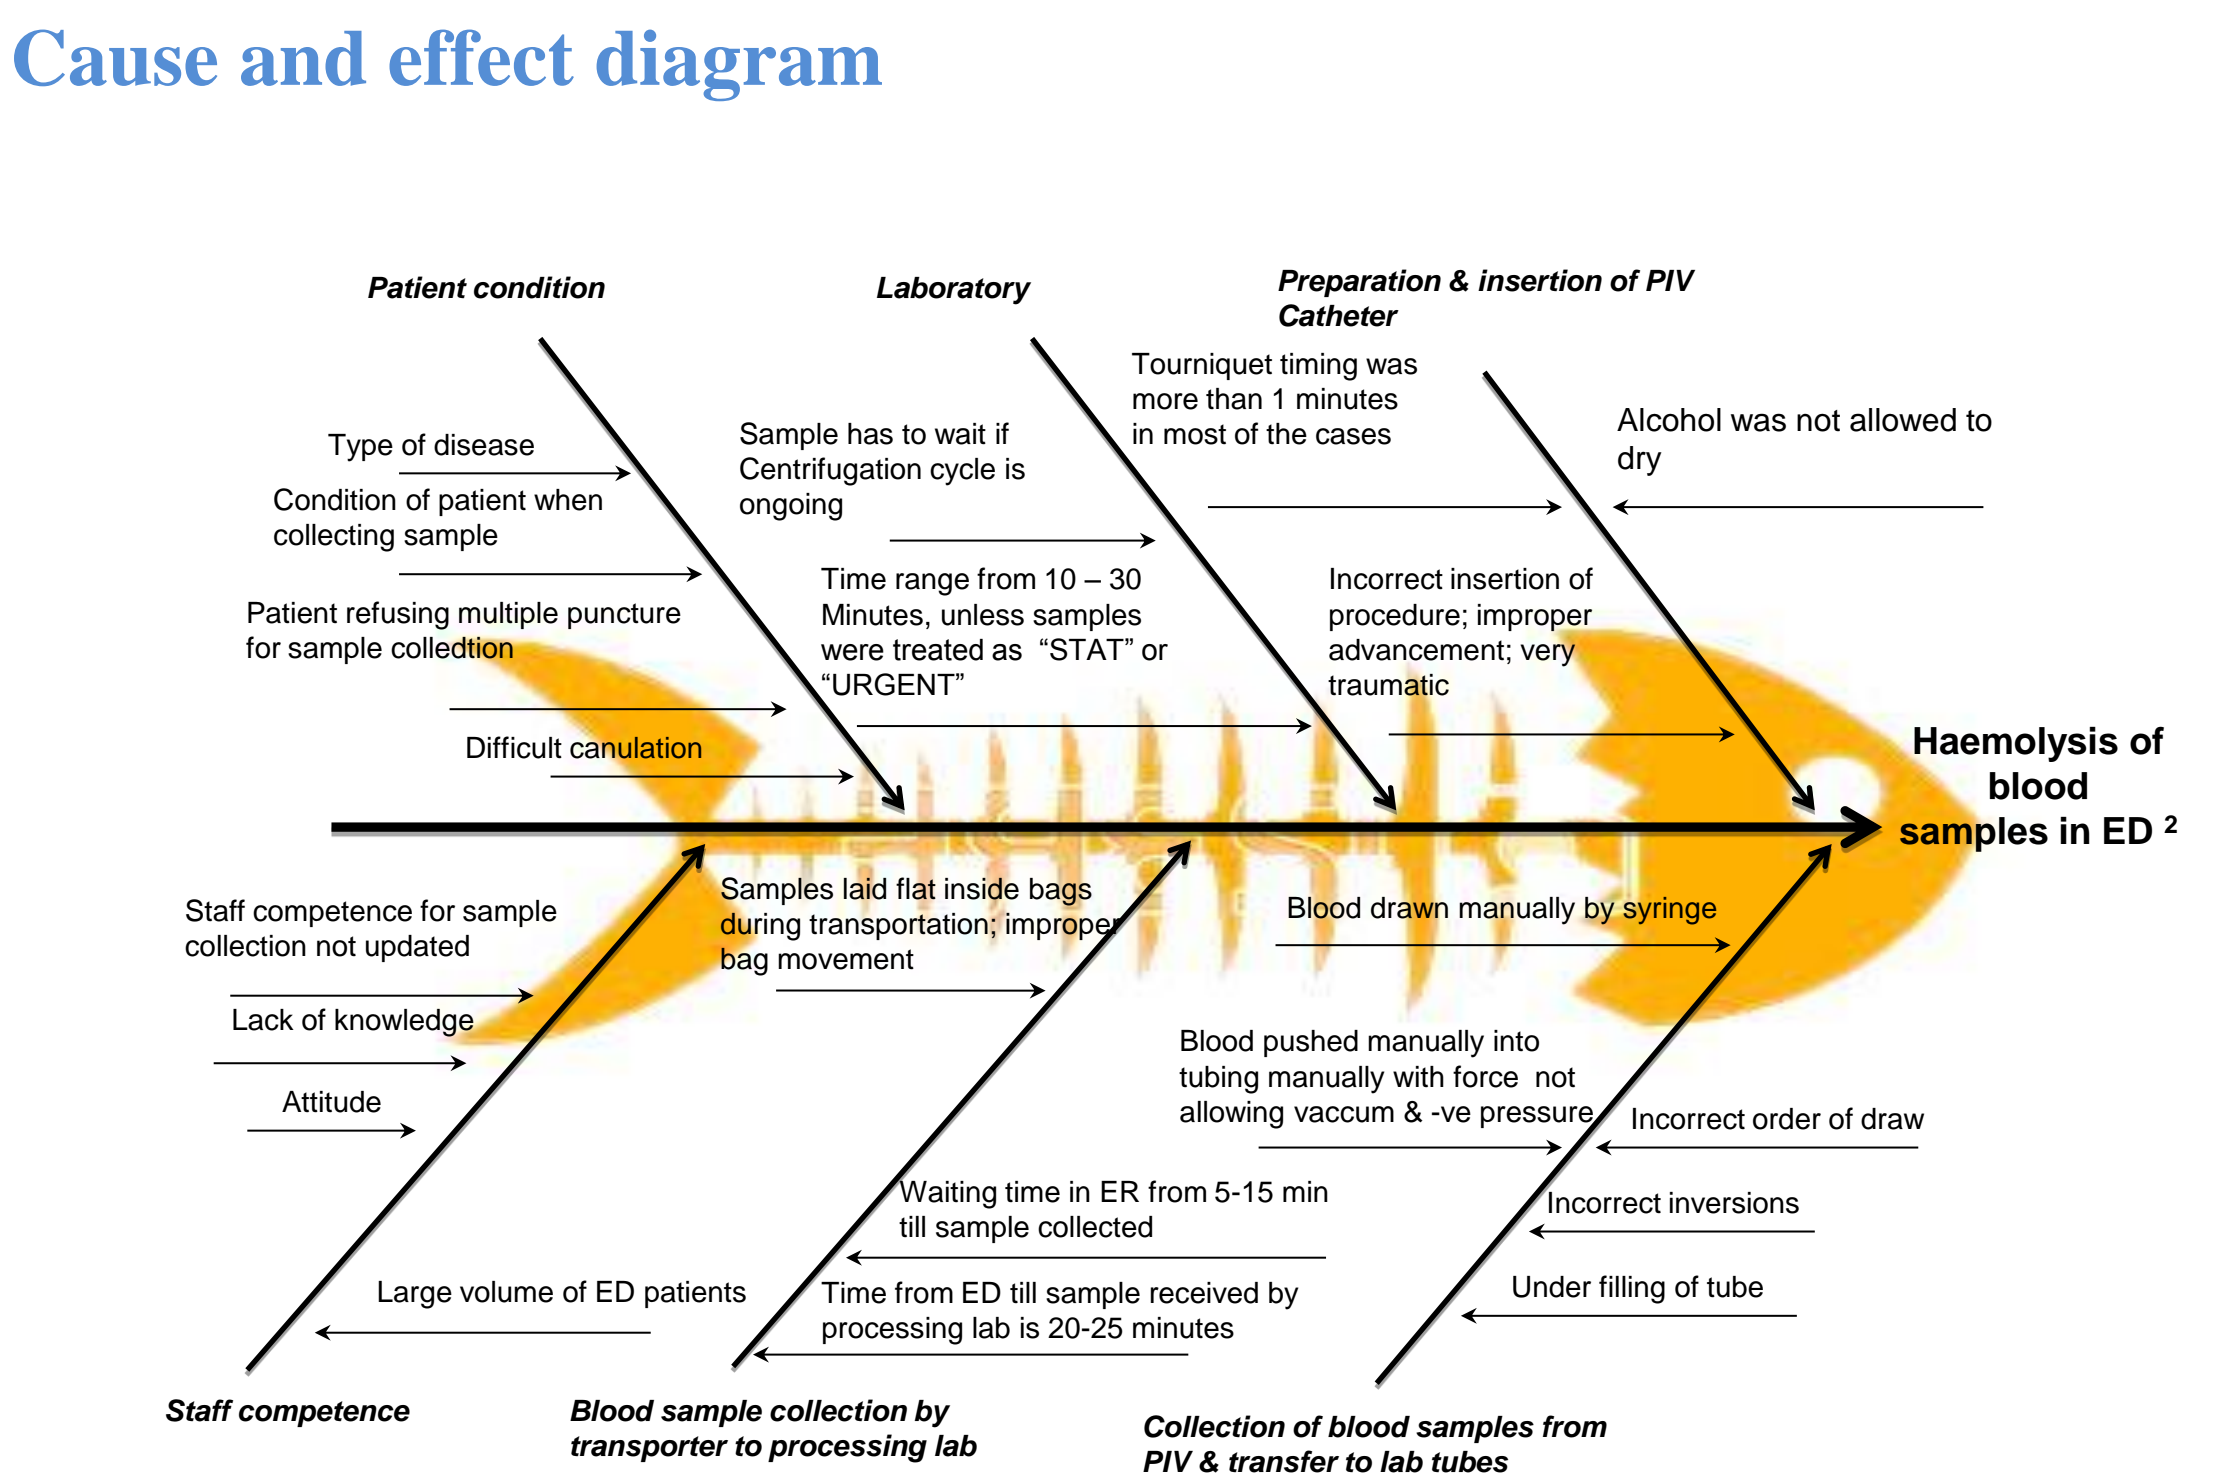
Cause and effect diagram

Patient condition

Type of disease

Condition of patient when collecting sample

Patient refusing multiple puncture for sample colledtion

Difficult canulation

Laboratory

Sample has to wait if Centrifugation cycle is ongoing

Time range from 10 – 30 Minutes, unless samples were treated as "STAT" or "URGENT"

Preparation & insertion of PIV Catheter

Tourniquet timing was more than 1 minutes in most of the cases

Alcohol was not allowed to dry

Incorrect insertion of procedure; improper advancement; very traumatic

Haemolysis of blood samples in ED $^2$

Staff competence for sample collection not updated

Lack of knowledge

Attitude

Large volume of ED patients

Staff competence

Samples laid flat inside bags during transportation; improper bag movement

Waiting time in ER from 5-15 min till sample collected

Time from ED till sample received by processing lab is 20-25 minutes

Blood sample collection by transporter to processing lab

Blood drawn manually by syringe

Blood pushed manually into tubing manually with force not allowing vaccum & -ve pressure

Incorrect order of draw

Incorrect inversions

Under filling of tube

Collection of blood samples from PIV & transfer to lab tubes